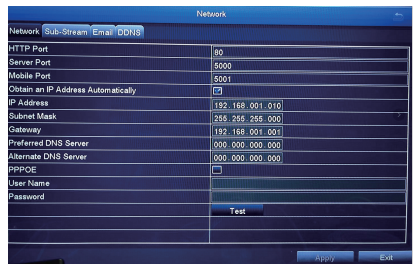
Network

Network Sub-Stream Email DDNS

| | |
|---|---|
| HTTP Port | 80 |
| Server Port | 5000 |
| Mobile Port | 5001 |
| Obtain an IP Address Automatically | ☑ |
| IP Address | 192.168.001.010 |
| Subnet Mask | 255.255.255.000 |
| Gateway | 192.168.001.001 |
| Preferred DNS Server | 000.000.000.000 |
| Alternate DNS Server | 000.000.000.000 |
| PPPOE | ☐ |
| User Name | |
| Password | |

Test

Apply Exit